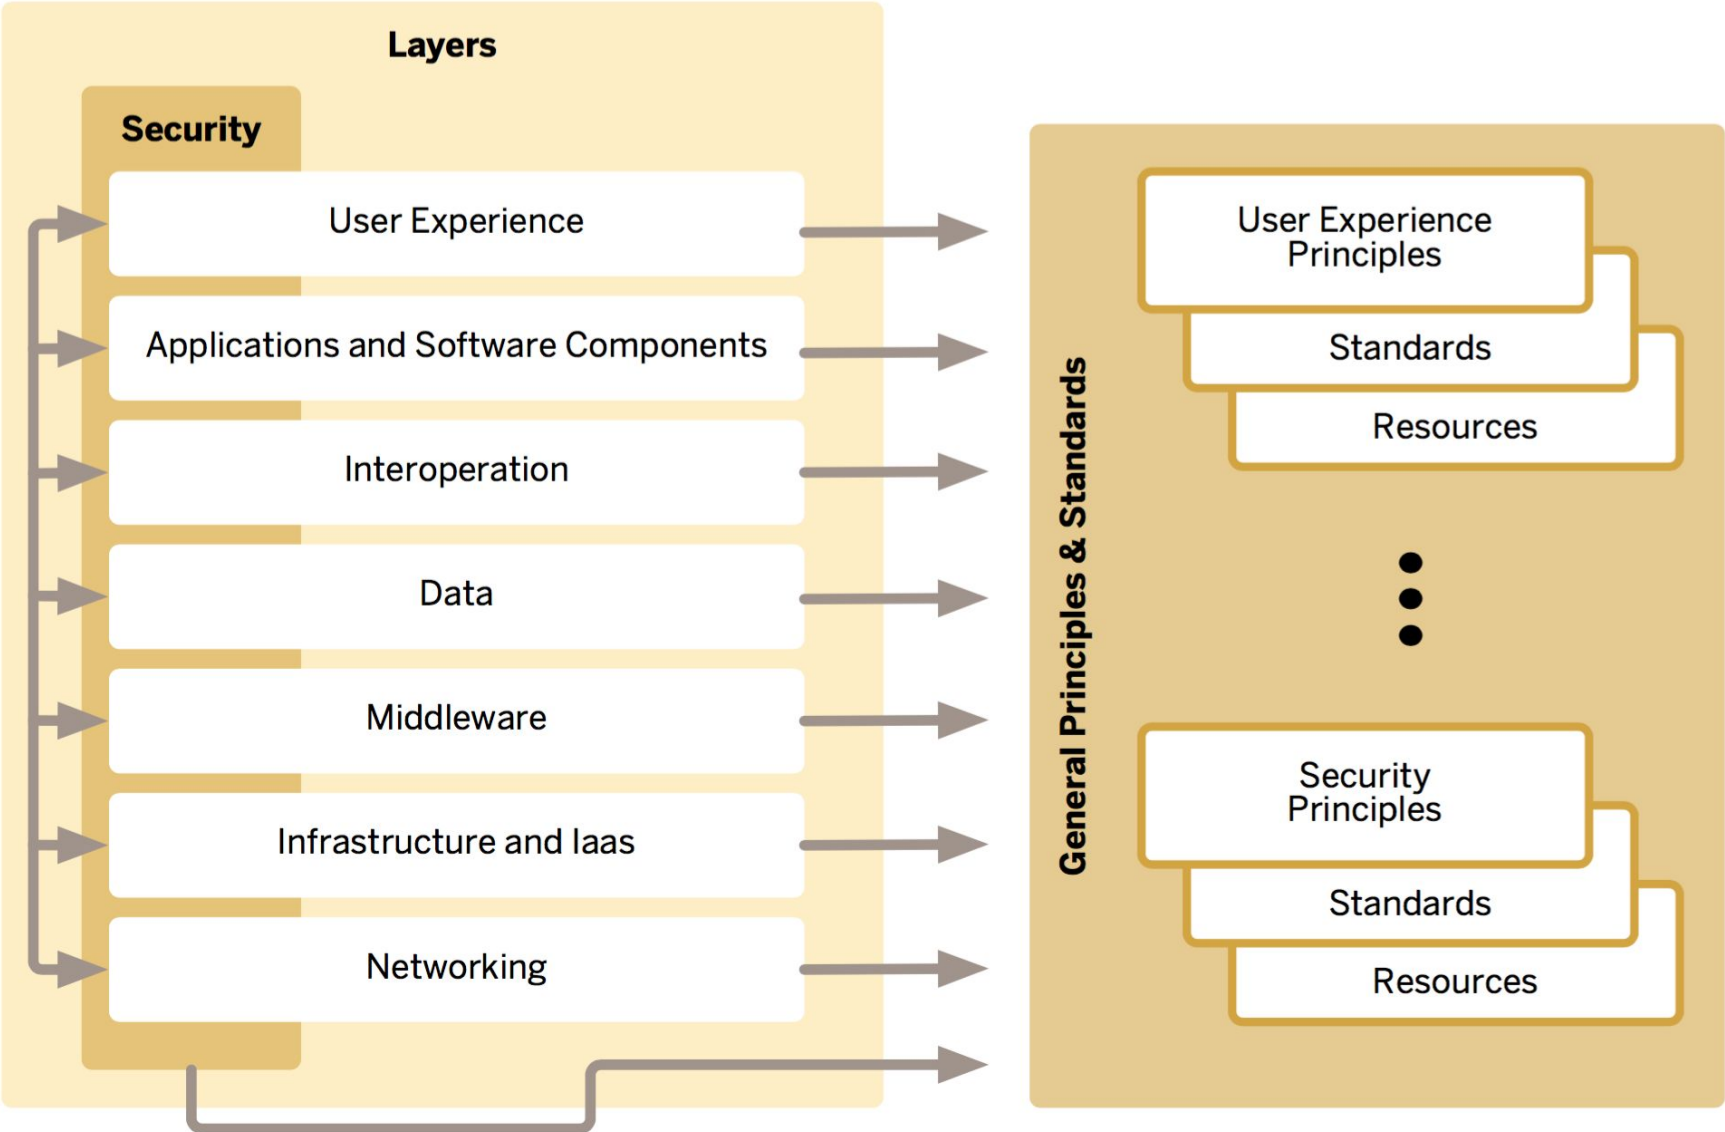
Layers

Security

User Experience

Applications and Software Components

Interoperation

Data

Middleware

Infrastructure and Iaas

Networking

General Principles & Standards

User Experience Principles

Standards

Resources

Security Principles

Standards

Resources